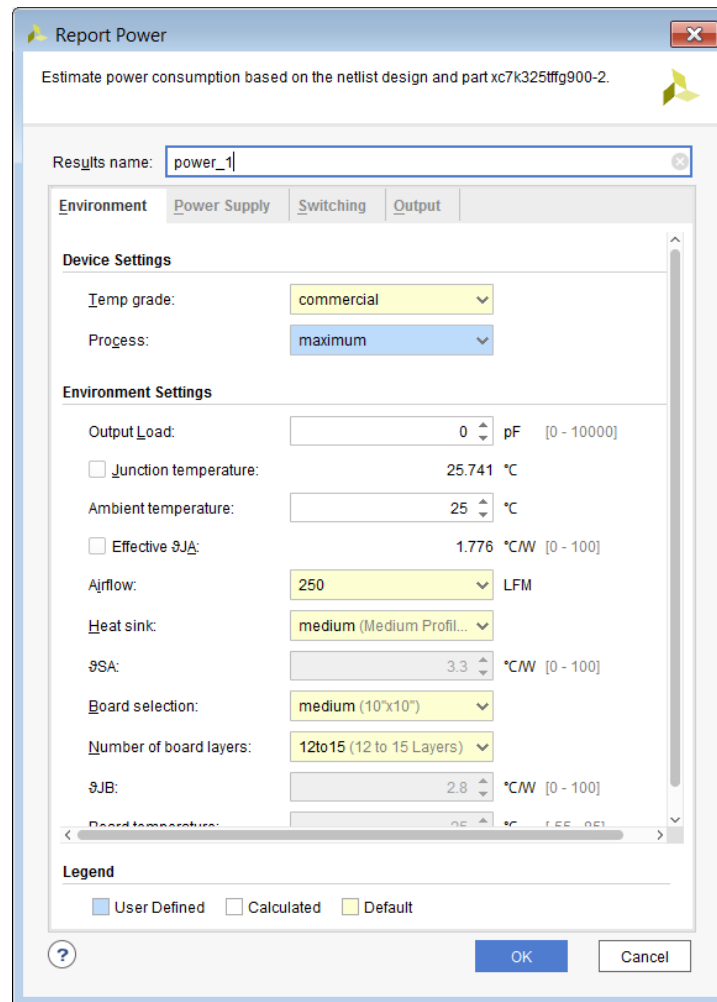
Report Power

Estimate power consumption based on the netlist design and part xc7k325tffg900-2.

Results name: power_1

Environment | Power Supply | Switching | Output

Device Settings

Temp grade: commercial

Process: maximum

Environment Settings

Output Load: 0 pF [0 - 10000]

Junction temperature: 25.741 °C

Ambient temperature: 25 °C

Effective ϑJA: 1.776 °C/W [0 - 100]

Airflow: 250 LFM

Heat sink: medium (Medium Profil...

ϑSA: 3.3 °C/W [0 - 100]

Board selection: medium (10"x10")

Number of board layers: 12to15 (12 to 15 Layers)

ϑJB: 2.8 °C/W [0 - 100]

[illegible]

Legend

User Defined Calculated Default

?

OK Cancel